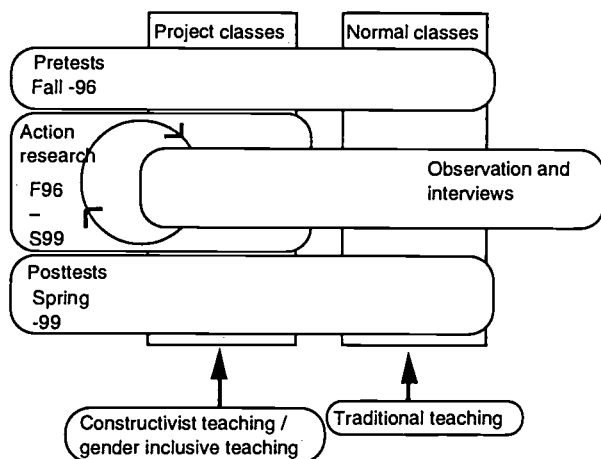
Project classes

Normal classes

Pretests
Fall -96

Action research
F96
–
S99

Observation and interviews

Posttests
Spring
-99

Constructivist teaching / gender inclusive teaching

Traditional teaching